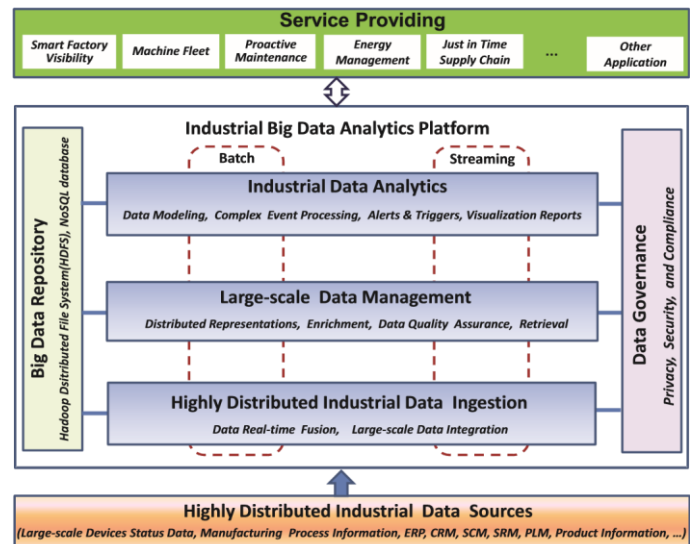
Service Providing

Smart Factory Visibility

Machine Fleet

Proactive Maintenance

Energy Management

Just in Time Supply Chain

...

Other Application

Industrial Big Data Analytics Platform

Big Data Repository

Hadoop Dsitributed File System(HDFS), NoSQL database

Batch

Streaming

Industrial Data Analytics

Data Modeling, Complex Event Processing, Alerts & Triggers, Visualization Reports

Large-scale Data Management

Distributed Representations, Enrichment, Data Quality Assurance, Retrieval

Highly Distributed Industrial Data Ingestion

Data Real-time Fusion, Large-scale Data Integration

Data Governance

Privacy, Security, and Compliance

Highly Distributed Industrial Data Sources

(Large-scale Devices Status Data, Manufacturing Process Information, ERP, CRM, SCM, SRM, PLM, Product Information, ...)